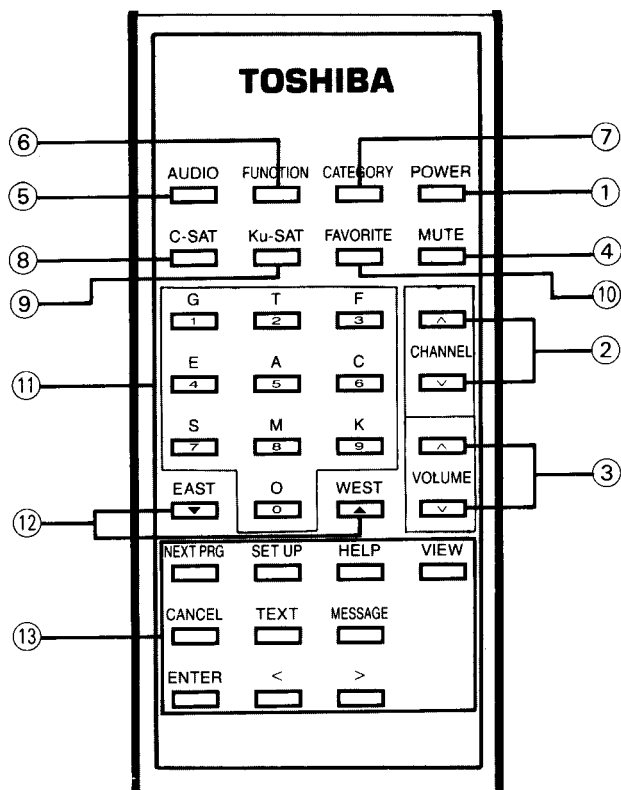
TOSHIBA

⑥ ⑦

AUDIO FUNCTION CATEGORY POWER

⑤ ①

C-SAT Ku-SAT FAVORITE MUTE

⑧ ④

⑨ ⑩

G T F
1 2 3

E A C
4 5 6

S M K
7 8 9

O
0

CHANNEL

VOLUME

② ⑪ ③

EAST WEST

⑫

NEXT PRG SET UP HELP VIEW

CANCEL TEXT MESSAGE

ENTER < >

⑬